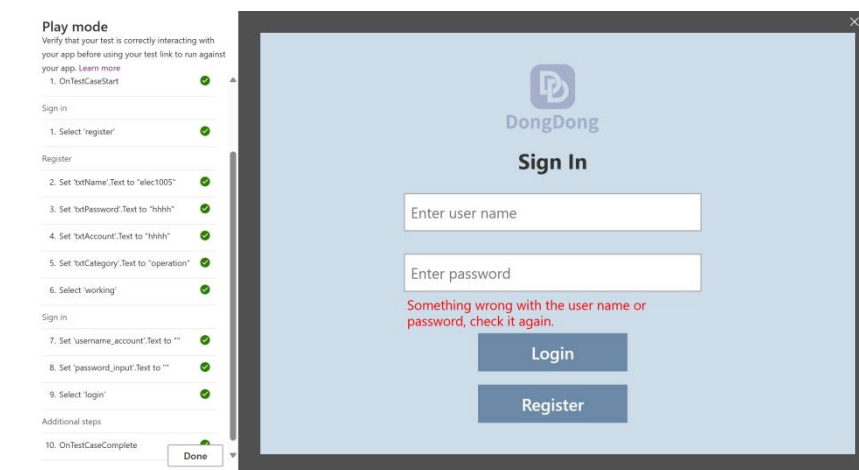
Play mode
Verify that your test is correctly interacting with your app before using your test link to run against your app. Learn more

1. OnTestCaseStart

Sign in

1. Select 'register'

Register

2. Set 'txtName'.Text to "elec1005"

3. Set 'txtPassword'.Text to "hhhh"

4. Set 'txtAccount'.Text to "hhhh"

5. Set 'txtCategory'.Text to "operation"

6. Select 'working'

Sign in

7. Set 'username_account'.Text to ""

8. Set 'password_input'.Text to ""

9. Select 'login'

Additional steps

10. OnTestCaseComplete

Done

DongDong

Sign In

Enter user name

Enter password

Something wrong with the user name or password, check it again.

Login

Register